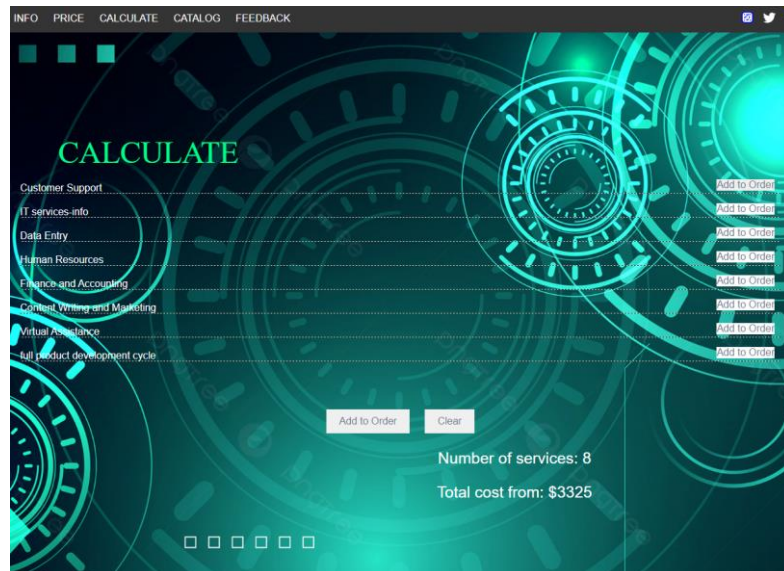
INFO PRICE CALCULATE CATALOG FEEDBACK

CALCULATE

Customer Support Add to Order
IT services-info Add to Order
Data Entry Add to Order
Human Resources Add to Order
Finance and Accounting Add to Order
Content Writing and Marketing Add to Order
Virtual Assistance Add to Order
full product development cycle Add to Order

Add to Order Clear

Number of services: 8

Total cost from: $3325